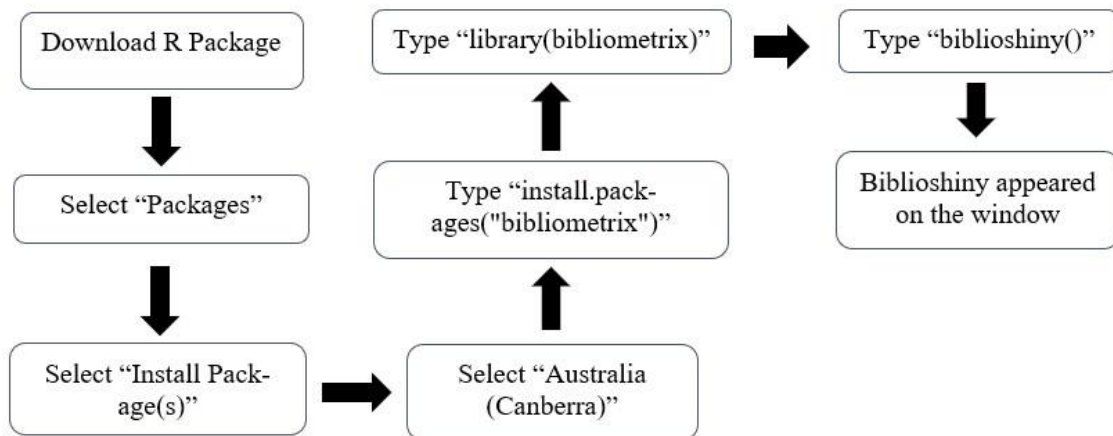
Download R Package

Select “Packages”

Select “Install Package(s)”

Select “Australia (Canberra)”

Type “install.packages("bibliometrix")”

Type “library(bibliometrix)”

Type “biblioshiny()”

Biblioshiny appeared on the window